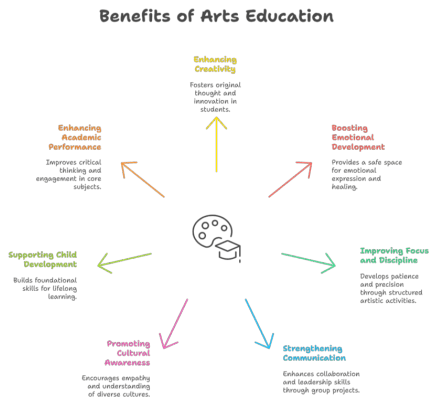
Benefits of Arts Education

Enhancing Creativity

Fosters original thought and innovation in students.

Boosting Emotional Development

Provides a safe space for emotional expression and healing.

Improving Focus and Discipline

Develops patience and precision through structured artistic activities.

Strengthening Communication

Enhances collaboration and leadership skills through group projects.

Promoting Cultural Awareness

Encourages empathy and understanding of diverse cultures.

Supporting Child Development

Builds foundational skills for lifelong learning.

Enhancing Academic Performance

Improves critical thinking and engagement in core subjects.